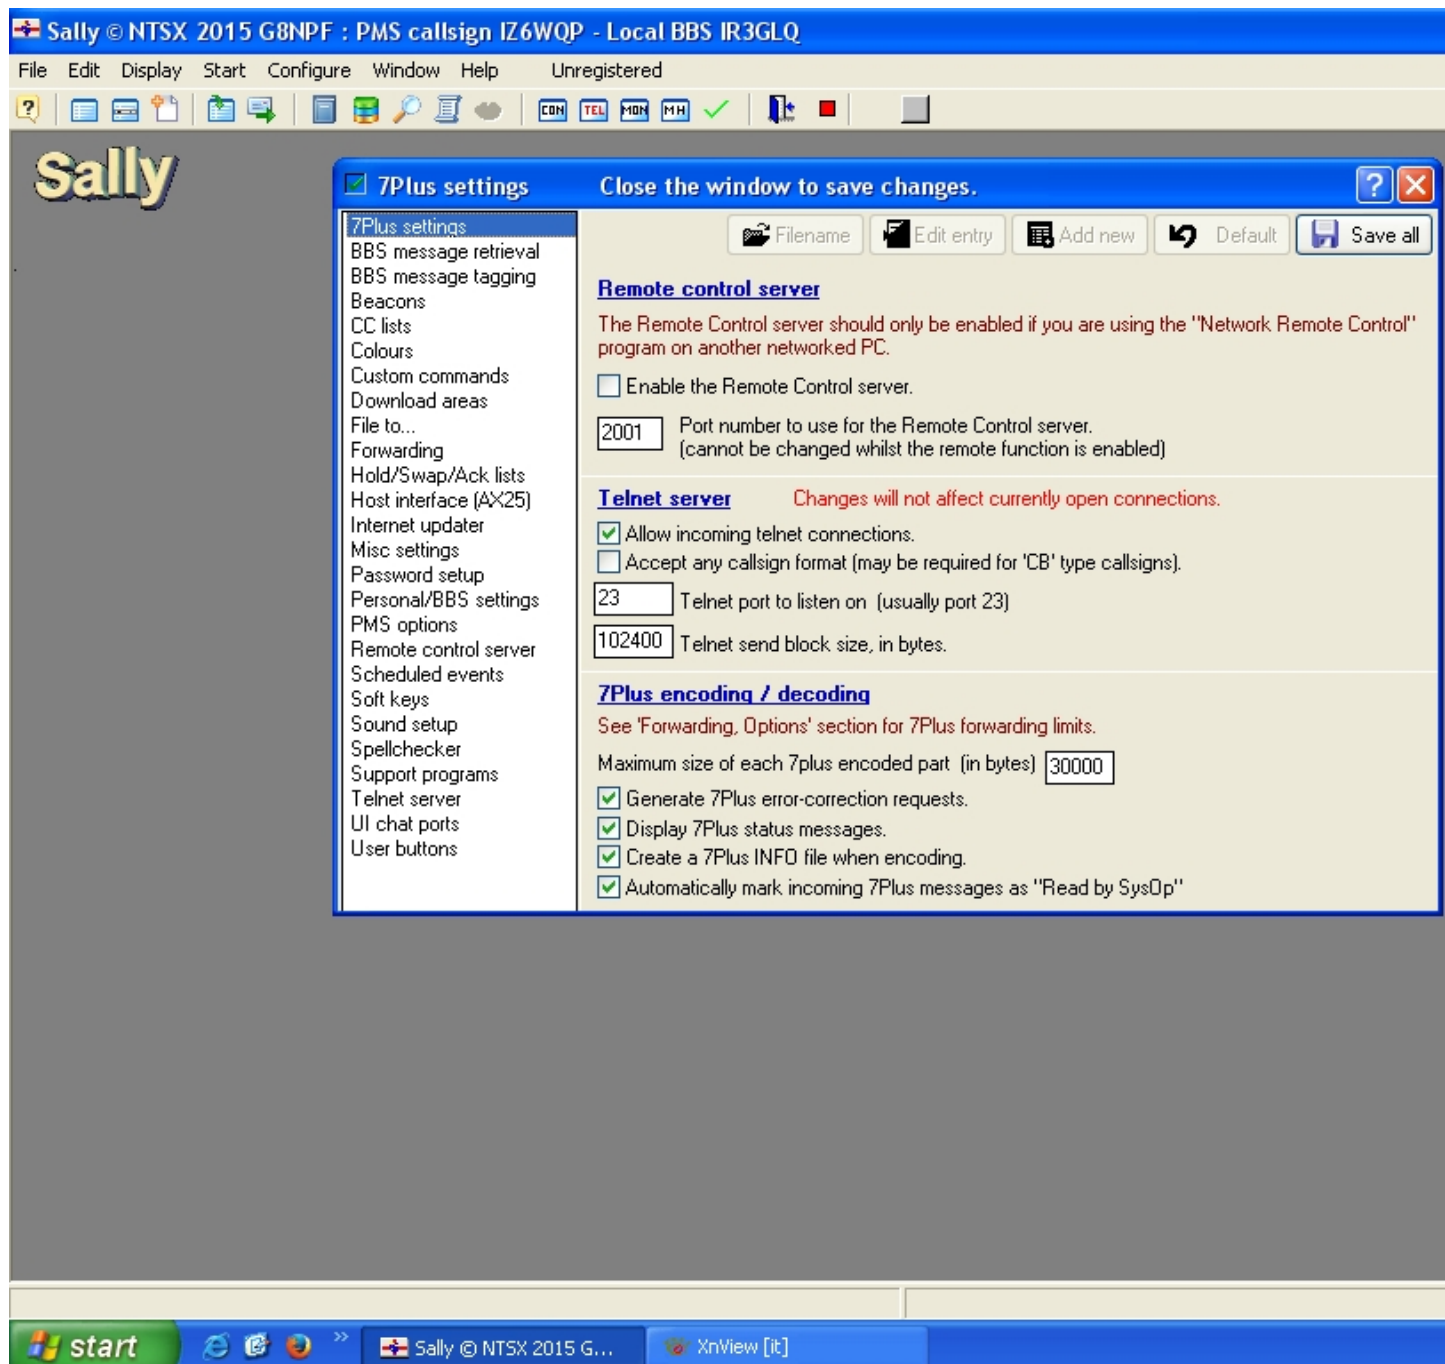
Sally © NTSX 2015 G8NPF : PMS callsign IZ6WQP - Local BBS IR3GLQ

File Edit Display Start Configure Window Help Unregistered

CON TEL MON MH

Sally

7Plus settings Close the window to save changes.

7Plus settings
BBS message retrieval
BBS message tagging
Beacons
CC lists
Colours
Custom commands
Download areas
File to...
Forwarding
Hold/Swap/Ack lists
Host interface (AX25)
Internet updater
Misc settings
Password setup
Personal/BBS settings
PMS options
Remote control server
Scheduled events
Soft keys
Sound setup
Spellchecker
Support programs
Telnet server
UI chat ports
User buttons

Filename Edit entry Add new Default Save all

Remote control server

The Remote Control server should only be enabled if you are using the "Network Remote Control" program on another networked PC.

Enable the Remote Control server.

2001 Port number to use for the Remote Control server. (cannot be changed whilst the remote function is enabled)

Telnet server Changes will not affect currently open connections.

Allow incoming telnet connections.

Accept any callsign format (may be required for 'CB' type callsigns).

23 Telnet port to listen on (usually port 23)

102400 Telnet send block size, in bytes.

7Plus encoding / decoding

See 'Forwarding, Options' section for 7Plus forwarding limits.

Maximum size of each 7plus encoded part (in bytes) 30000

Generate 7Plus error-correction requests.

Display 7Plus status messages.

Create a 7Plus INFO file when encoding.

Automatically mark incoming 7Plus messages as "Read by SysOp"

start Sally © NTSX 2015 G... XnView [it]